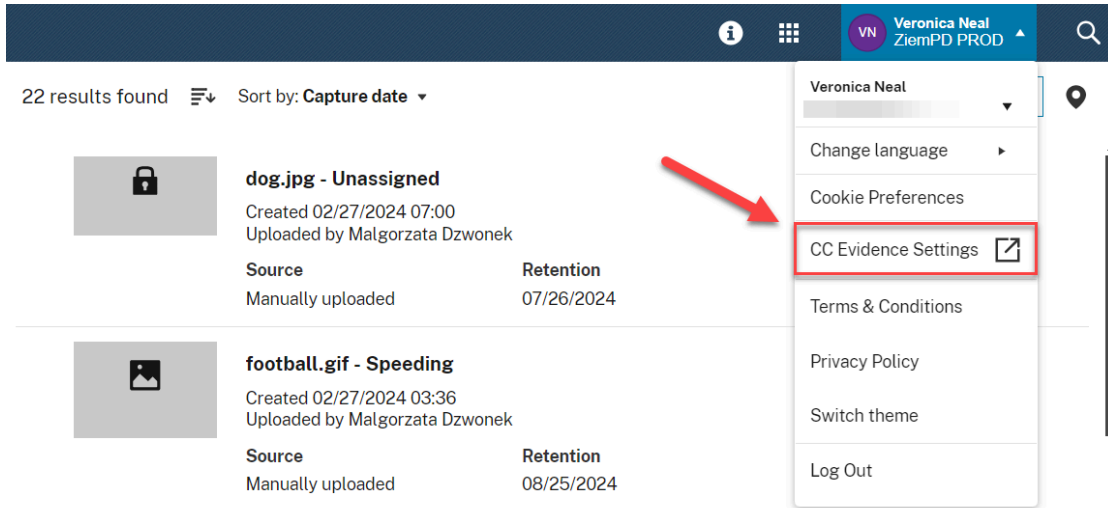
VN Veronica Neal
ZiemPD PROD

22 results found

Sort by: Capture date

dog.jpg - Unassigned
Created 02/27/2024 07:00
Uploaded by Malgorzata Dzwonek

| Source | Retention |
|---|---|
| Manually uploaded | 07/26/2024 |

football.gif - Speeding
Created 02/27/2024 03:36
Uploaded by Malgorzata Dzwonek

| Source | Retention |
|---|---|
| Manually uploaded | 08/25/2024 |

Veronica Neal

Change language

Cookie Preferences

CC Evidence Settings

Terms & Conditions

Privacy Policy

Switch theme

Log Out